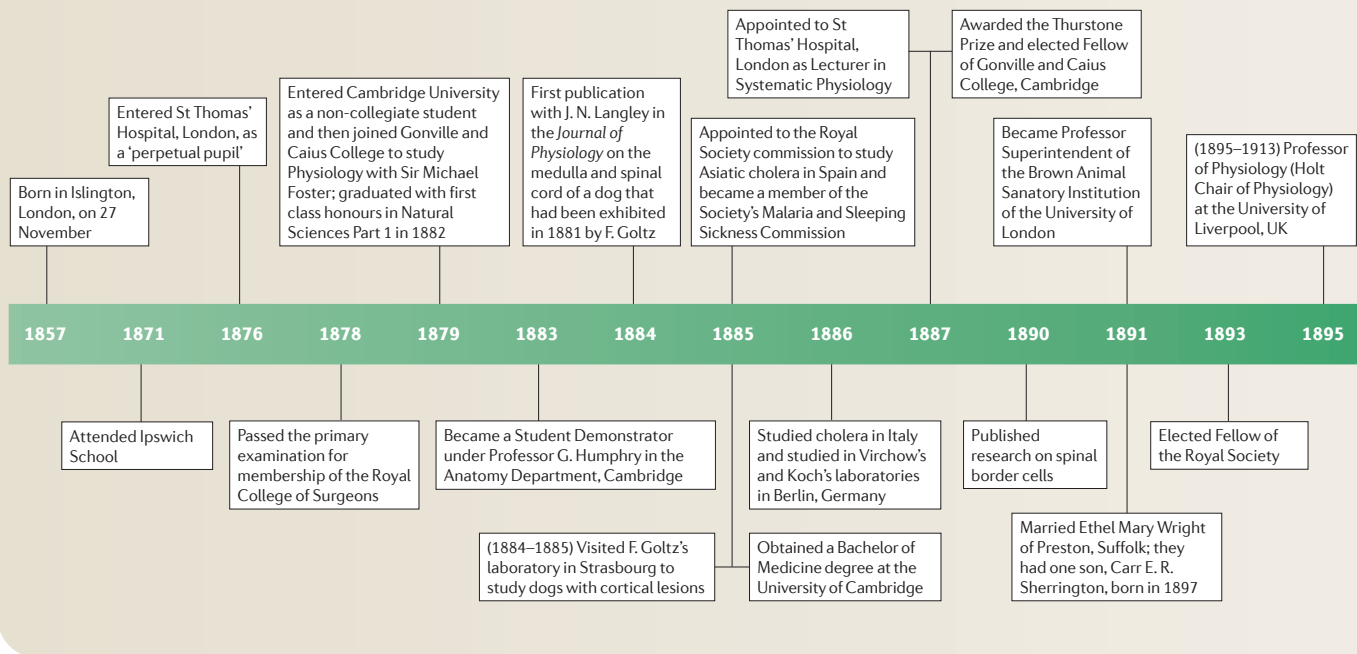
Born in Islington, London, on 27 November

Entered St Thomas' Hospital, London, as a 'perpetual pupil'

Entered Cambridge University as a non-collegiate student and then joined Gonville and Caius College to study Physiology with Sir Michael Foster; graduated with first class honours in Natural Sciences Part 1 in 1882

First publication with J. N. Langley in the *Journal of Physiology* on the medulla and spinal cord of a dog that had been exhibited in 1881 by F. Goltz

Appointed to the Royal Society commission to study Asiatic cholera in Spain and became a member of the Society's Malaria and Sleeping Sickness Commission

Appointed to St Thomas' Hospital, London as Lecturer in Systematic Physiology

Awarded the Thurstone Prize and elected Fellow of Gonville and Caius College, Cambridge

Became Professor Superintendent of the Brown Animal Sanatory Institution of the University of London

(1895–1913) Professor of Physiology (Holt Chair of Physiology) at the University of Liverpool, UK

1857 1871 1876 1878 1879 1883 1884 1885 1886 1887 1890 1891 1893 1895

Attended Ipswich School

Passed the primary examination for membership of the Royal College of Surgeons

Became a Student Demonstrator under Professor G. Humphry in the Anatomy Department, Cambridge

(1884–1885) Visited F. Goltz's laboratory in Strasbourg to study dogs with cortical lesions

Obtained a Bachelor of Medicine degree at the University of Cambridge

Studied cholera in Italy and studied in Virchow's and Koch's laboratories in Berlin, Germany

Published research on spinal border cells

Married Ethel Mary Wright of Preston, Suffolk; they had one son, Carr E. R. Sherrington, born in 1897

Elected Fellow of the Royal Society